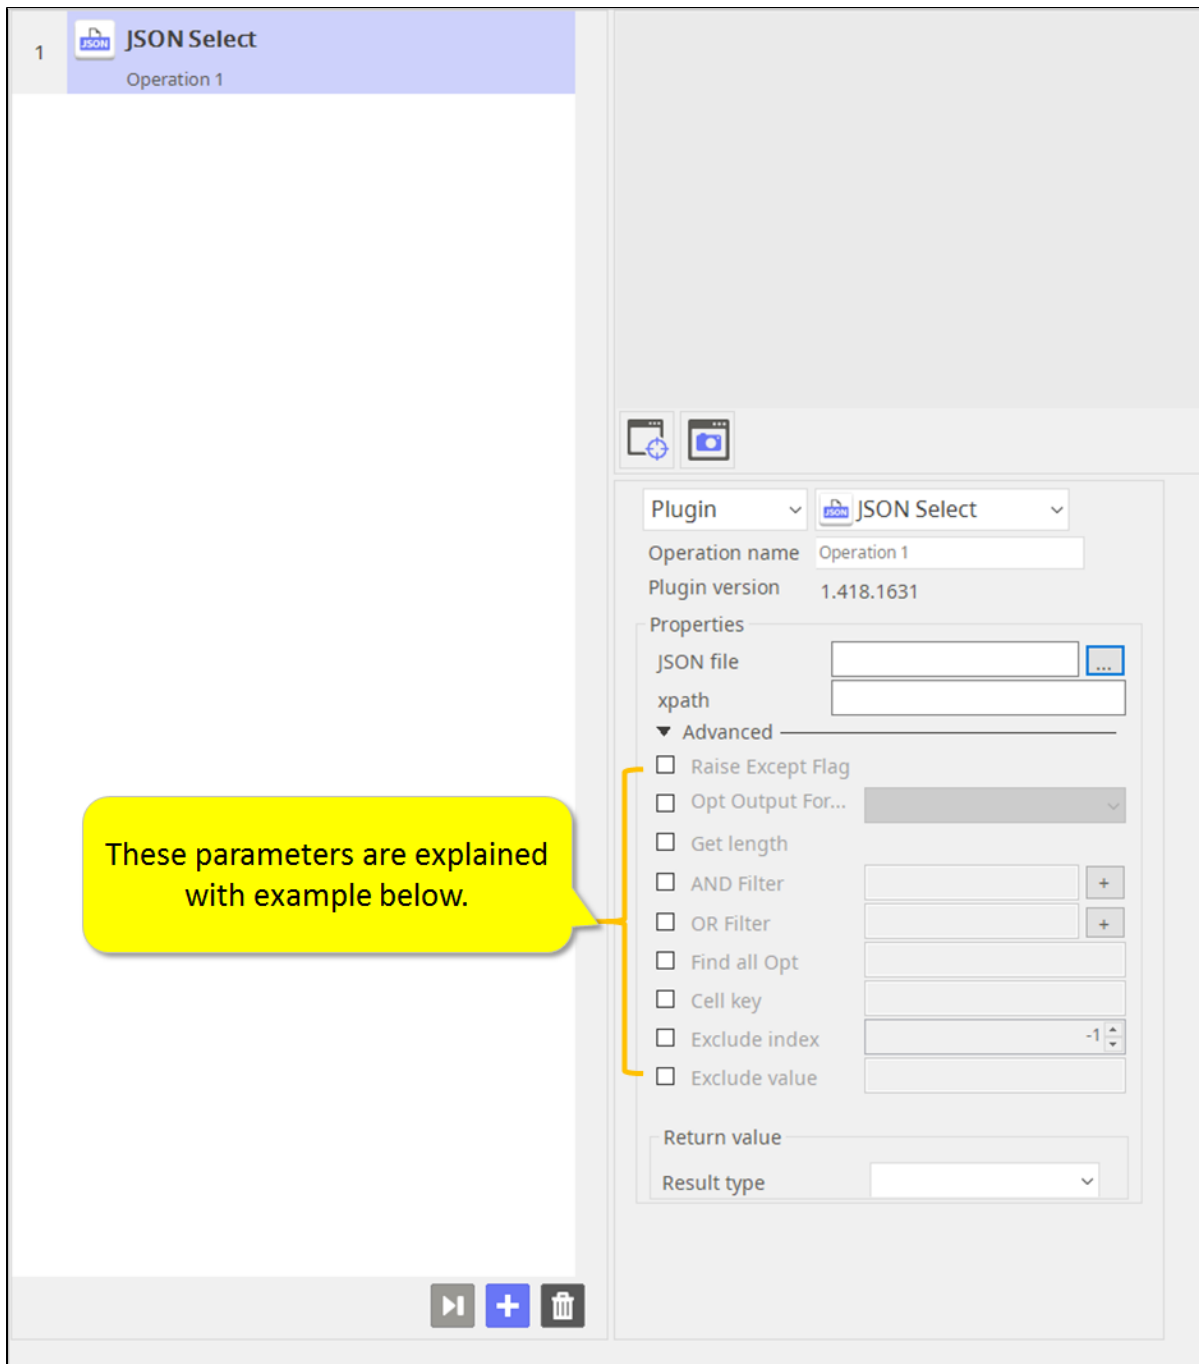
1 JSON Select
Operation 1

These parameters are explained with example below.

Plugin
JSON Select
Operation name Operation 1
Plugin version 1.418.1631
Properties
JSON file ...
xpath
Advanced
Raise Except Flag
Opt Output For...
Get length
AND Filter +
OR Filter +
Find all Opt
Cell key
Exclude index -1
Exclude value
Return value
Result type